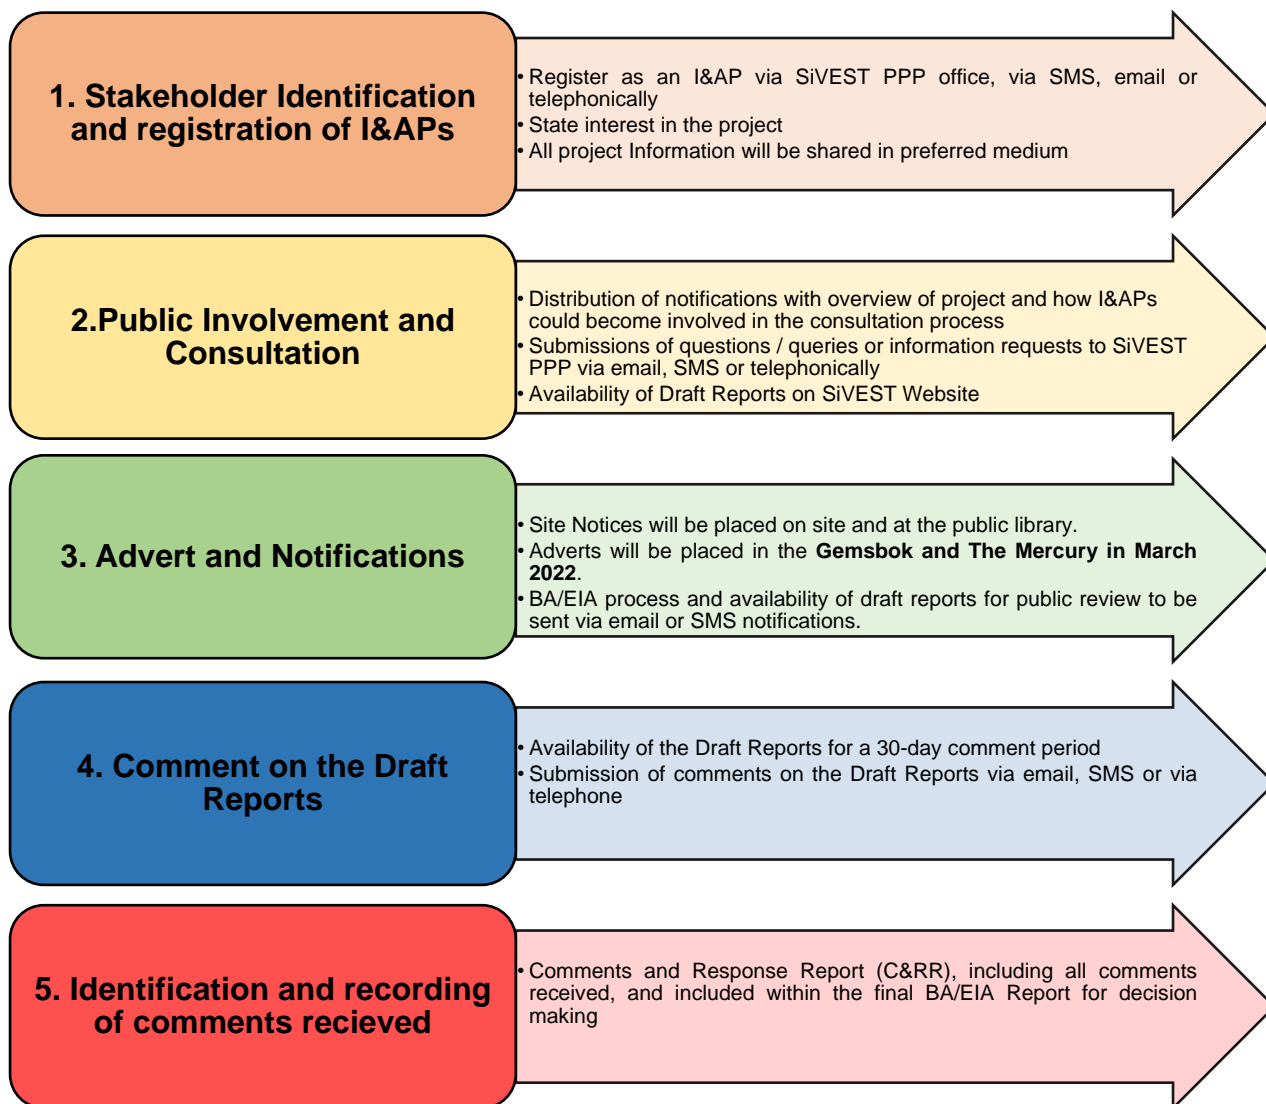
1. Stakeholder Identification and registration of I&APs

• Register as an I&AP via SiVEST PPP office, via SMS, email or telephonically
• State interest in the project
• All project Information will be shared in preferred medium

2.Public Involvement and Consultation

• Distribution of notifications with overview of project and how I&APs could become involved in the consultation process
• Submissions of questions / queries or information requests to SiVEST PPP via email, SMS or telephonically
• Availability of Draft Reports on SiVEST Website

3. Advert and Notifications

• Site Notices will be placed on site and at the public library.
• Adverts will be placed in the **Gemsbok and The Mercury in March 2022**.
• BA/EIA process and availability of draft reports for public review to be sent via email or SMS notifications.

4. Comment on the Draft Reports

• Availability of the Draft Reports for a 30-day comment period
• Submission of comments on the Draft Reports via email, SMS or via telephone

5. Identification and recording of comments recieved

• Comments and Response Report (C&RR), including all comments received, and included within the final BA/EIA Report for decision making